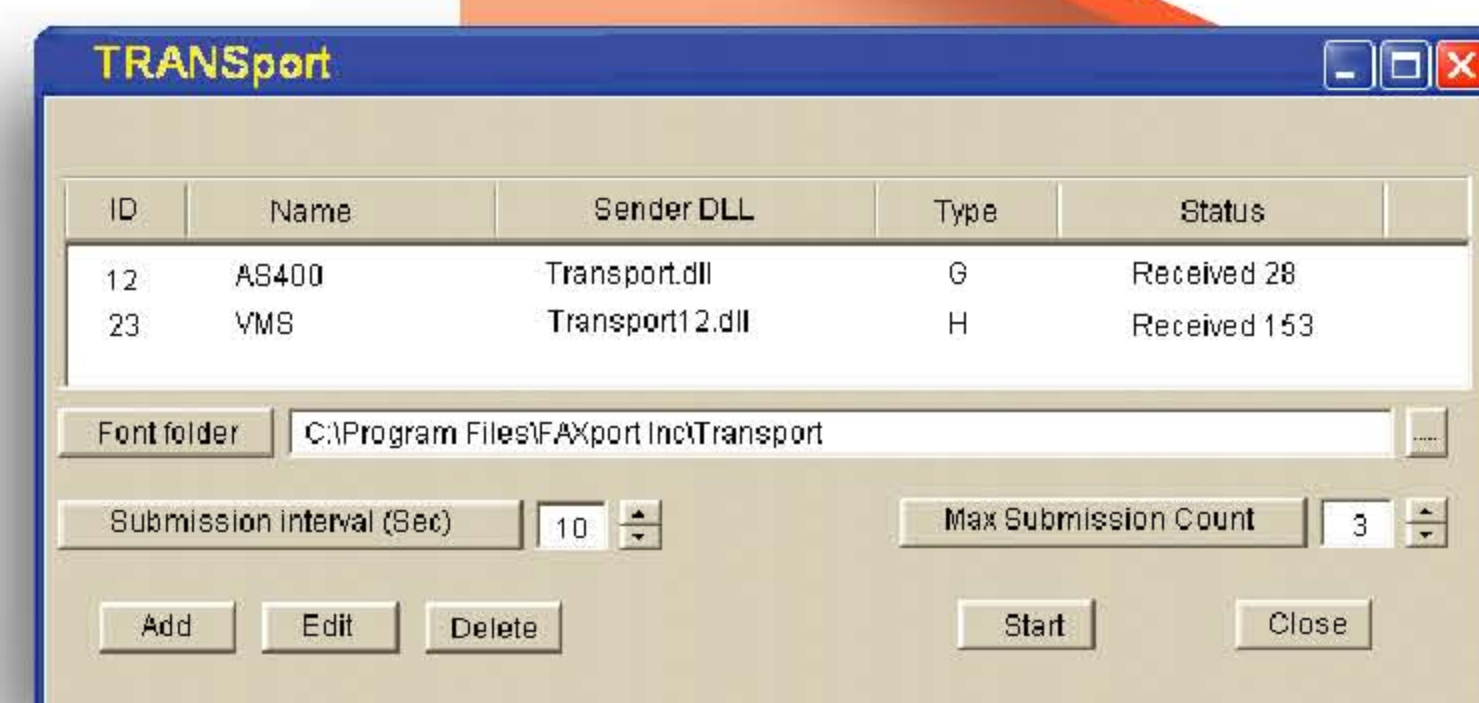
TRANSport

| ID | Name | Sender DLL | Type | Status |
|---|---|---|---|---|
| 12 | AS400 | Transport.dll | G | Received 28 |
| 23 | VMS | Transport12.dll | H | Received 153 |

Font folder C:\Program Files\FAXport Inc\Transport ...

Submission interval (Sec) 10

Max Submission Count 3

Add Edit Delete Start Close